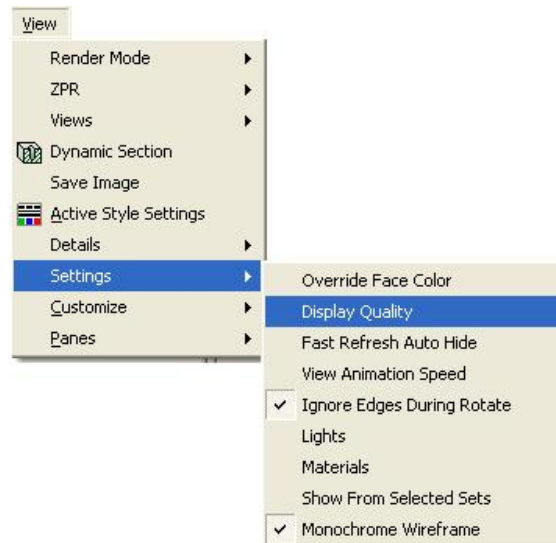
View

Render Mode
ZPR
Views
Dynamic Section
Save Image
Active Style Settings
Details
Settings
Customize
Panes

Override Face Color
Display Quality
Fast Refresh Auto Hide
View Animation Speed
✓ Ignore Edges During Rotate
Lights
Materials
Show From Selected Sets
✓ Monochrome Wireframe